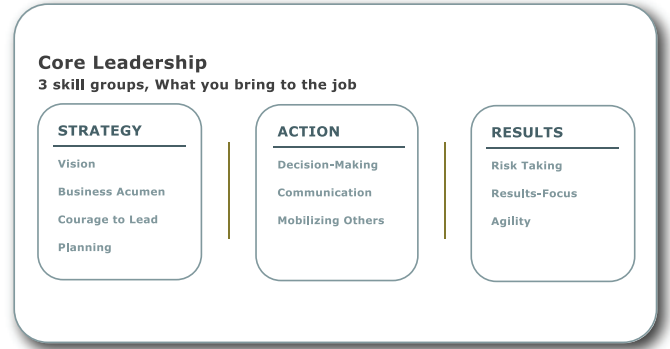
Core Leadership
3 skill groups, What you bring to the job

STRATEGY
Vision
Business Acumen
Courage to Lead
Planning

ACTION
Decision-Making
Communication
Mobilizing Others

RESULTS
Risk Taking
Results-Focus
Agility